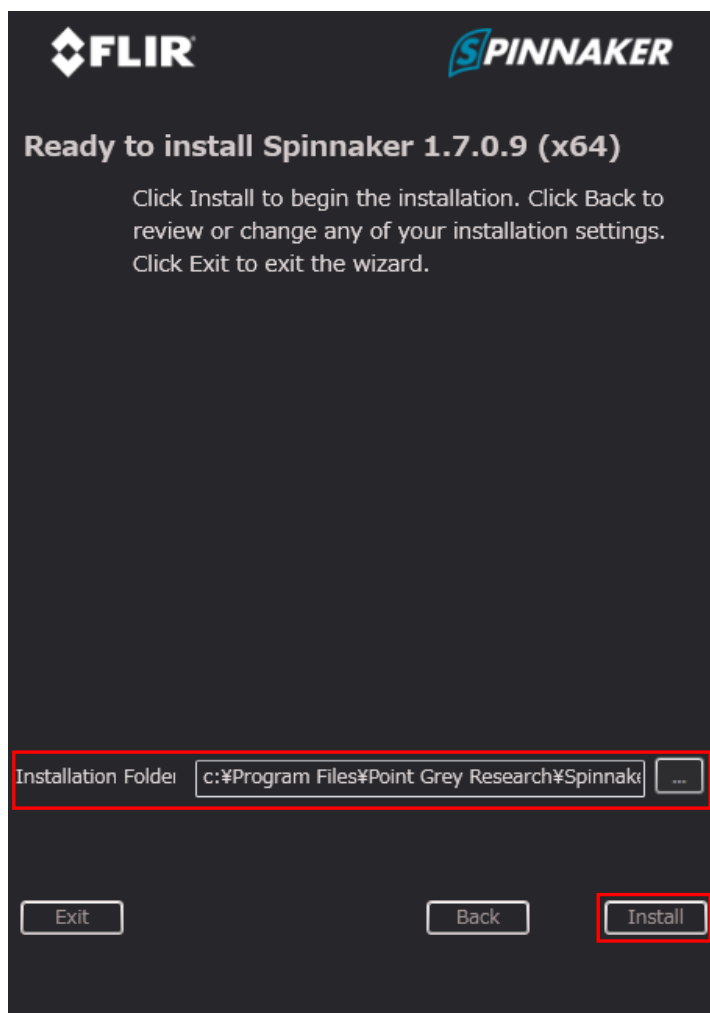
FLIR

SPINNAKER

Ready to install Spinnaker 1.7.0.9 (x64)

Click Install to begin the installation. Click Back to review or change any of your installation settings. Click Exit to exit the wizard.

Installation Folde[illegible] c:¥Program Files¥Point Grey Research¥Spinnak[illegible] ...

Exit

Back

Install